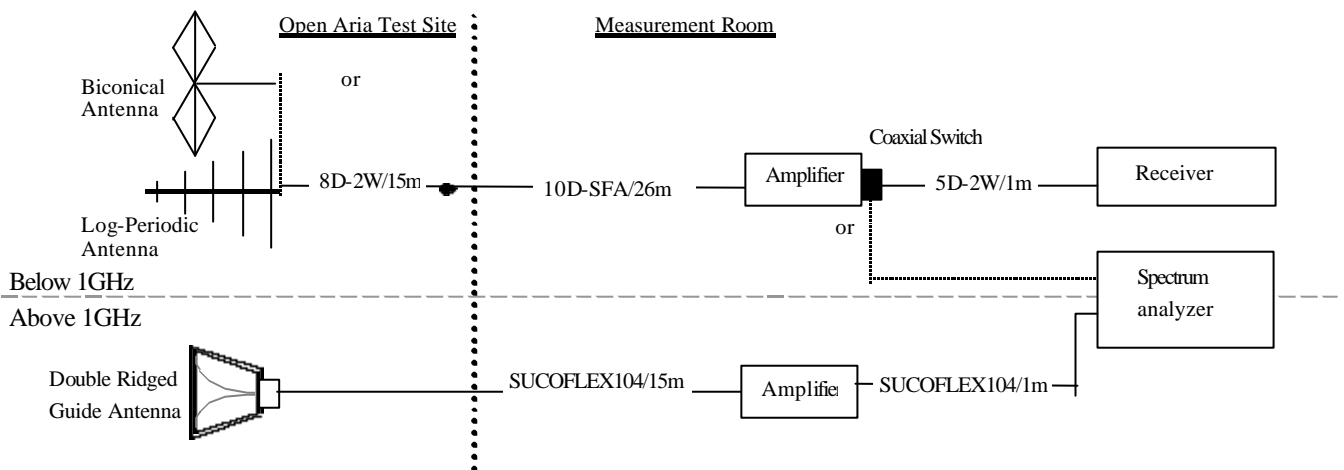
Open Aria Test Site

Measurement Room

Biconical Antenna

or

Coaxial Switch

8D-2W/15m

10D-SFA/26m

Amplifier

5D-2W/1m

Receiver

Log-Periodic Antenna

or

Below 1GHz

Spectrum analyzer

Above 1GHz

Double Ridged Guide Antenna

SUCOFLEX104/15m

Amplifier

SUCOFLEX104/1m